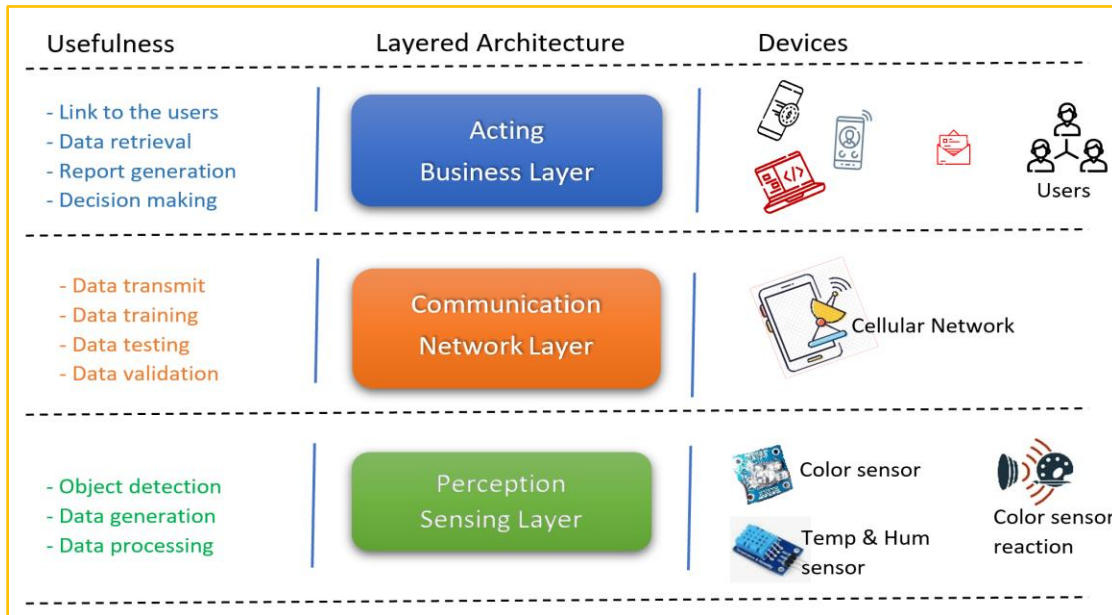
Usefulness

Layered Architecture

Devices

- Link to the users
- Data retrieval
- Report generation
- Decision making

Acting
Business Layer

Users

- Data transmit
- Data training
- Data testing
- Data validation

Communication
Network Layer

Cellular Network

- Object detection
- Data generation
- Data processing

Perception
Sensing Layer

Color sensor

Temp & Hum sensor

Color sensor reaction